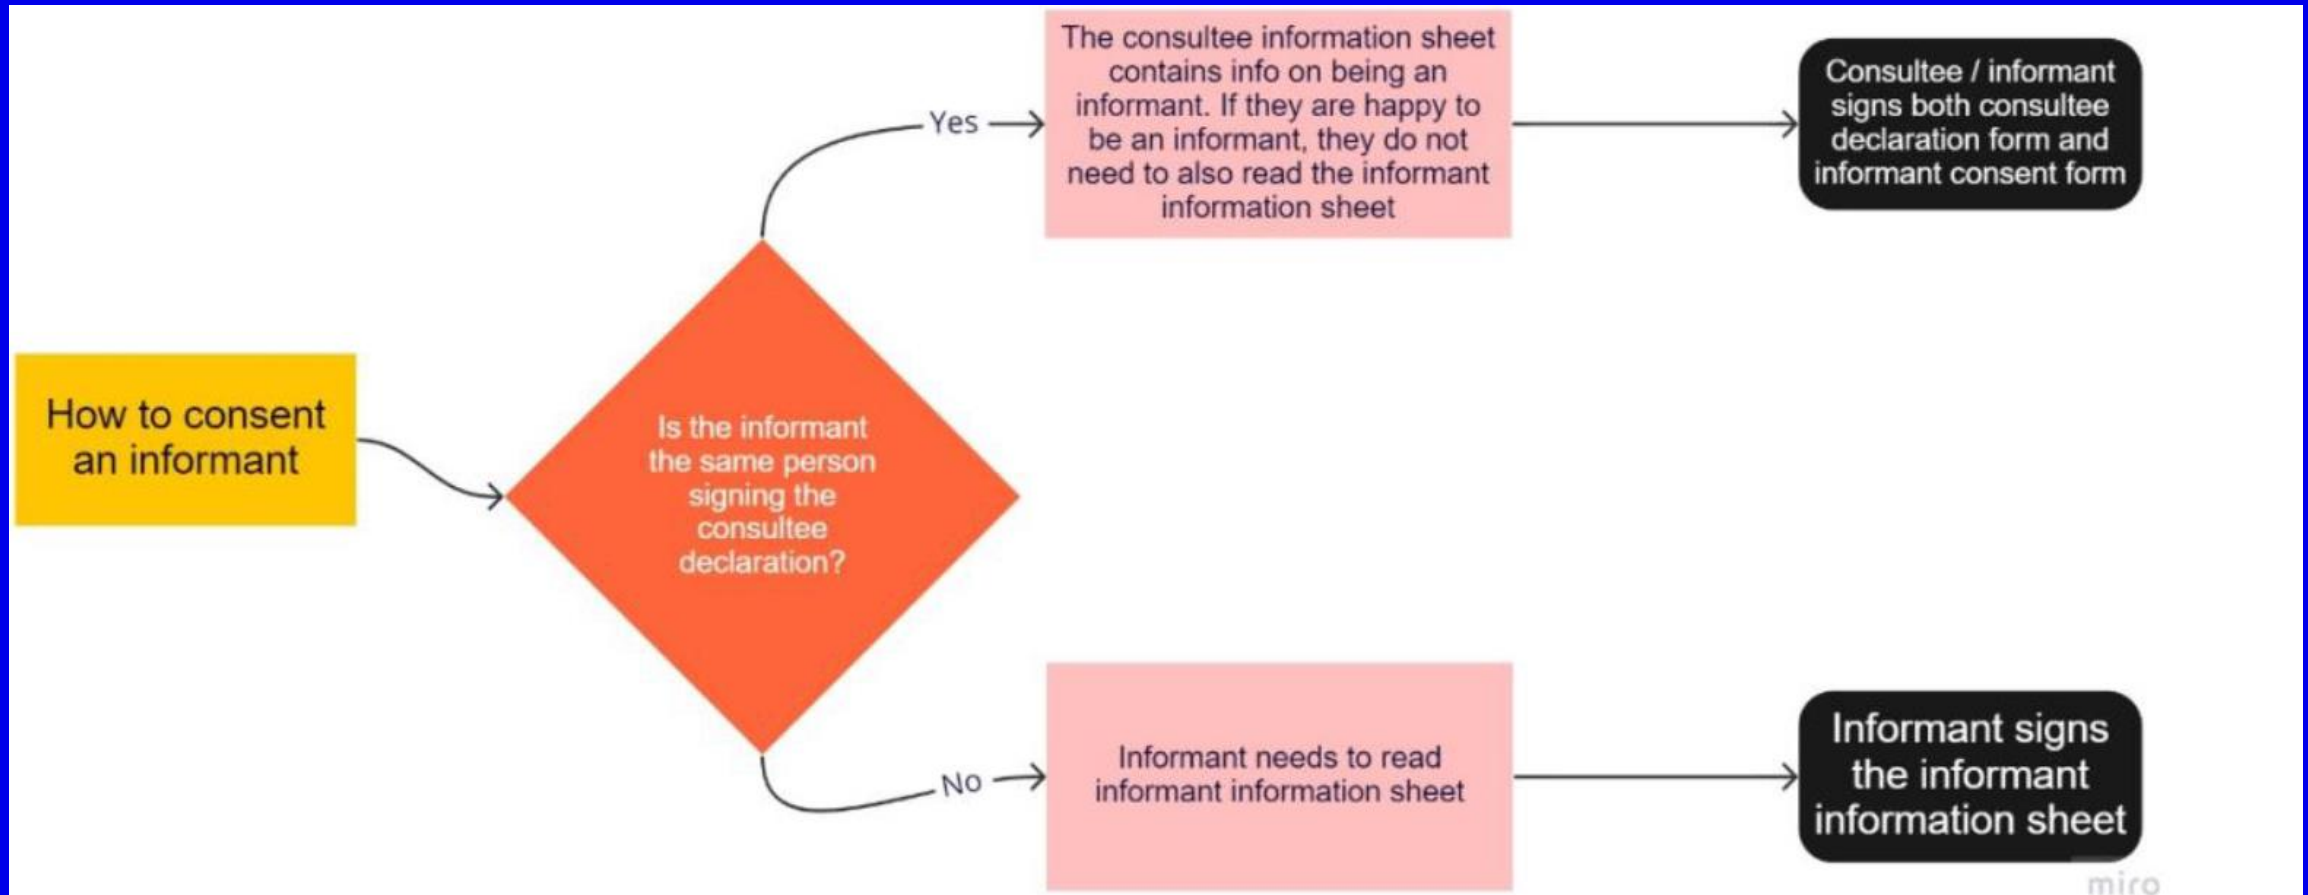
How to consent an informant

Is the informant the same person signing the consultee declaration?

Yes

The consultee information sheet contains info on being an informant. If they are happy to be an informant, they do not need to also read the informant information sheet

Consultee / informant signs both consultee declaration form and informant consent form

No

Informant needs to read informant information sheet

Informant signs the informant information sheet

miro